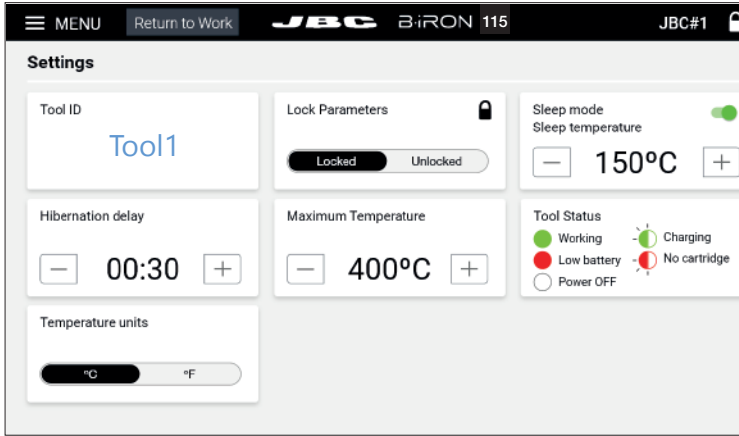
MENU Return to Work JBC B·IRON 115 JBC#1

Settings

Tool ID
Tool1

Lock Parameters
Locked Unlocked

Sleep mode
Sleep temperature
— 150ºC +

Hibernation delay
— 00:30 +

Maximum Temperature
— 400ºC +

Tool Status
Working
Low battery
Power OFF
Charging
No cartridge

Temperature units
ºC ºF